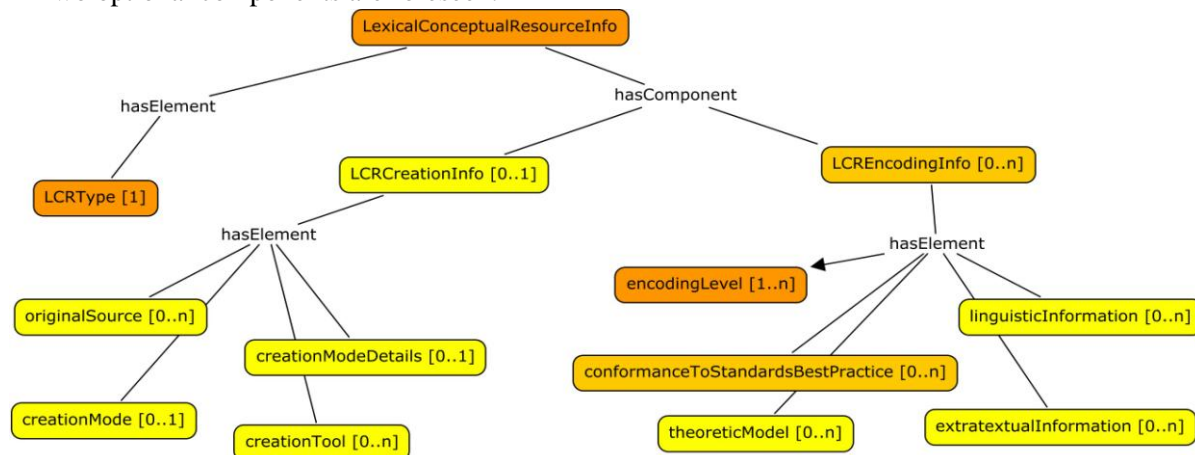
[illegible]

LexicalConceptualResourceInfo

hasElement

hasComponent

LCRType [1]

LCRCreationInfo [0..1]

LCREncodingInfo [0..n]

hasElement

hasElement

encodingLevel [1..n]

originalSource [0..n]

creationModeDetails [0..1]

linguisticInformation [0..n]

conformanceToStandardsBestPractice [0..n]

creationMode [0..1]

creationTool [0..n]

theoreticModel [0..n]

extratextualInformation [0..n]